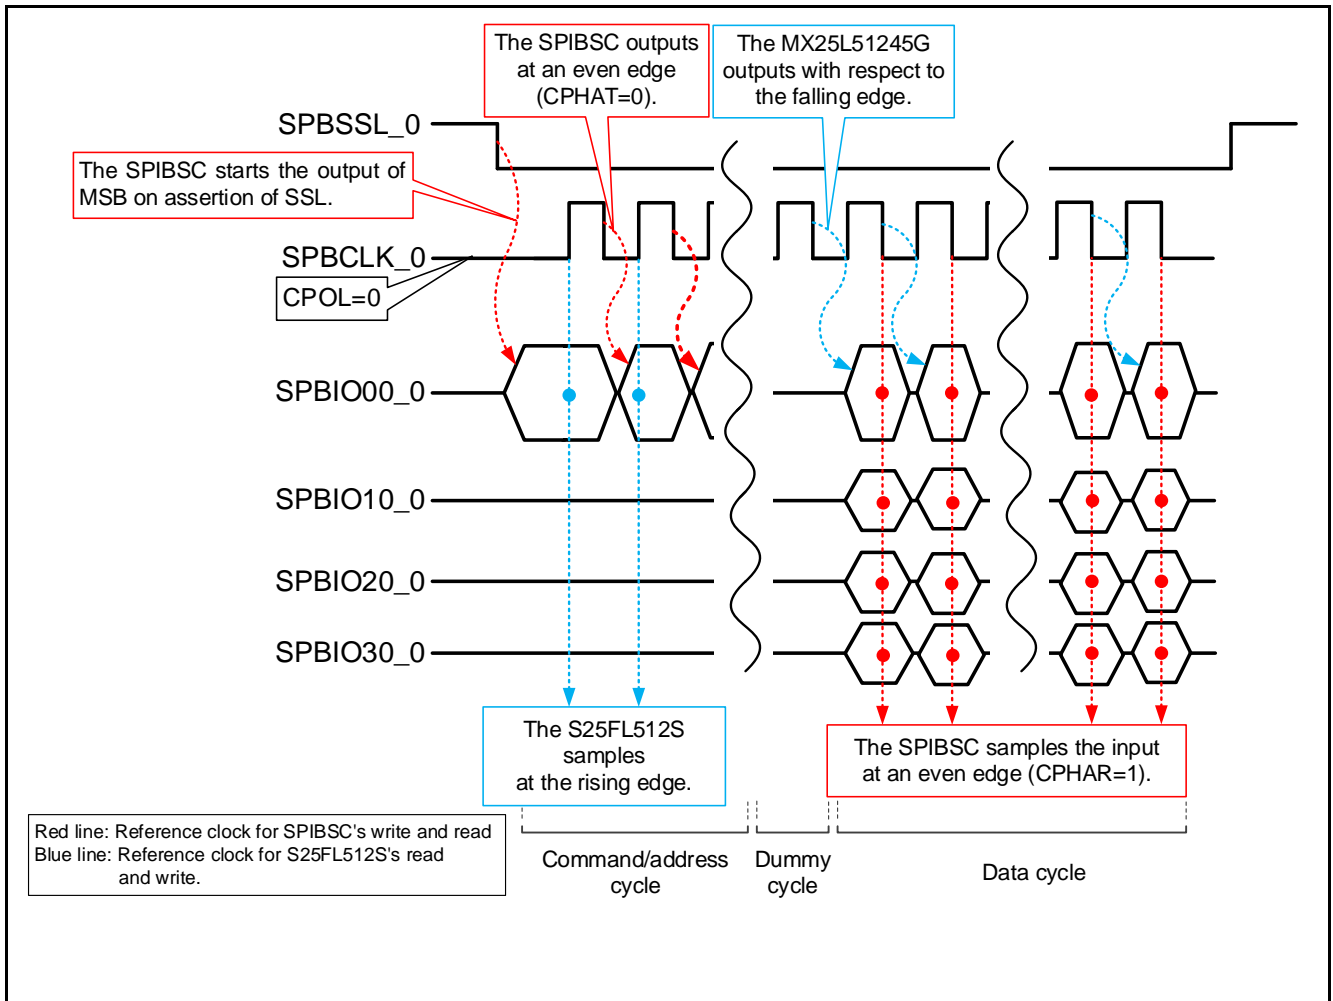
The SPIBSC outputs at an even edge (CPHAT=0).

The MX25L51245G outputs with respect to the falling edge.

SPBSSL_0

The SPIBSC starts the output of MSB on assertion of SSL.

SPBCLK_0

CPOL=0

SPBIO00_0

SPBIO10_0

SPBIO20_0

SPBIO30_0

The S25FL512S samples at the rising edge.

The SPIBSC samples the input at an even edge (CPHAR=1).

Red line: Reference clock for SPIBSC's write and read
Blue line: Reference clock for S25FL512S's read and write.

Command/address cycle

Dummy cycle

Data cycle